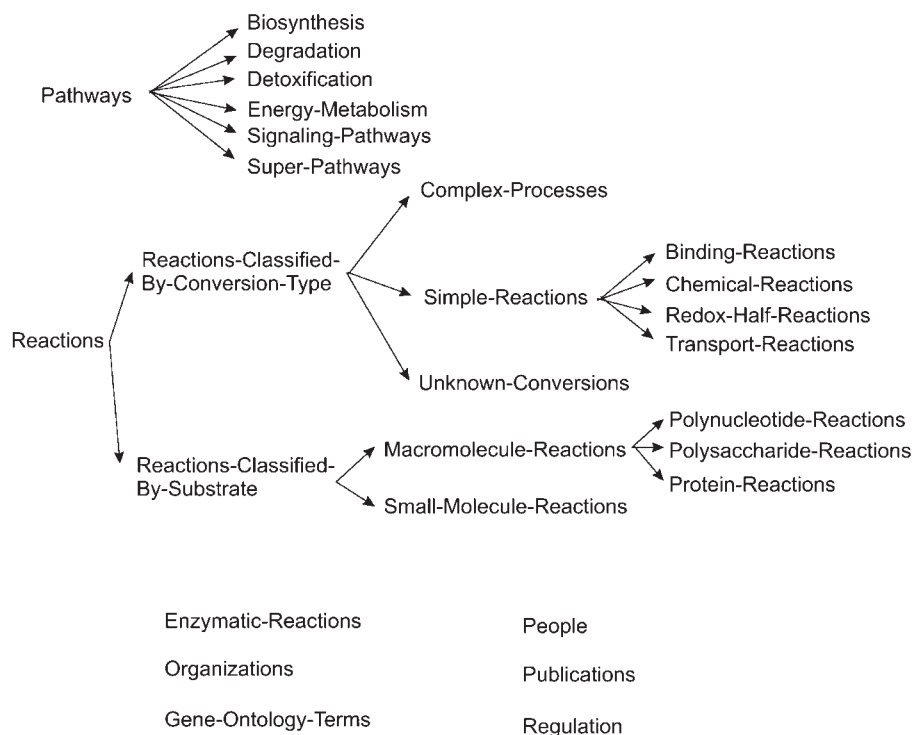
Pathways

Biosynthesis
Degradation
Detoxification
Energy-Metabolism
Signaling-Pathways
Super-Pathways

Reactions

Reactions-Classified-By-Conversion-Type

Complex-Processes
Simple-Reactions
Unknown-Conversions

Binding-Reactions
Chemical-Reactions
Redox-Half-Reactions
Transport-Reactions

Reactions-Classified-By-Substrate

Macromolecule-Reactions
Small-Molecule-Reactions

Polynucleotide-Reactions
Polysaccharide-Reactions
Protein-Reactions

Enzymatic-Reactions
Organizations
Gene-Ontology-Terms

People
Publications
Regulation